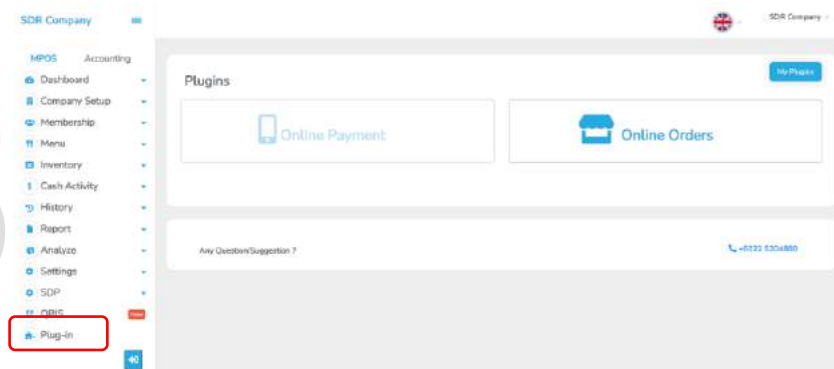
SDR Company

SDR Company

MPOS Accounting

Dashboard
Company Setup
Membership
Menu
Inventory
Cash Activity
History
Report
Analyze
Settings
SDP
OBIS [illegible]
Plug-in

Plugins

My Plugins

Online Payment

Online Orders

Any Question/Suggestion ?

+6222 5304880